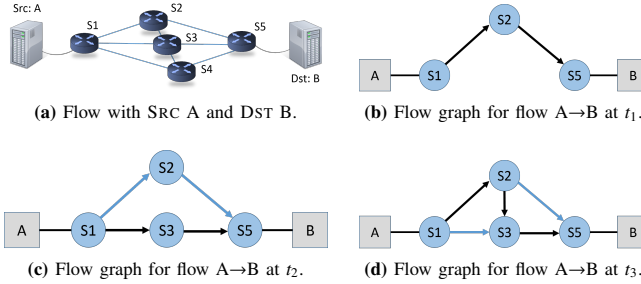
Src: A
S1
S2
S3
S4
S5
Dst: B

**(a)** Flow with SRC A and DST B.

A
S1
S2
S5
B

**(b)** Flow graph for flow A→B at $t_1$.

A
S1
S2
S3
S5
B

**(c)** Flow graph for flow A→B at $t_2$.

A
S1
S2
S3
S5
B

**(d)** Flow graph for flow A→B at $t_3$.